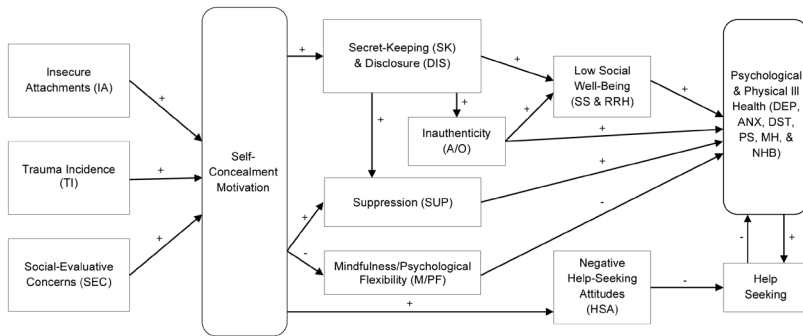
Insecure Attachments (IA)

Trauma Incidence (TI)

Social-Evaluative Concerns (SEC)

+

+

+

Self-Concealment Motivation

+

Secret-Keeping (SK) & Disclosure (DIS)

+

+

Inauthenticity (A/O)

+

Low Social Well-Being (SS & RRH)

+

+

+

Psychological & Physical Ill Health (DEP, ANX, DST, PS, MH, & NHB)

+

Suppression (SUP)

+

-

Mindfulness/Psychological Flexibility (M/PF)

-

+

Negative Help-Seeking Attitudes (HSA)

-

Help Seeking

-

+